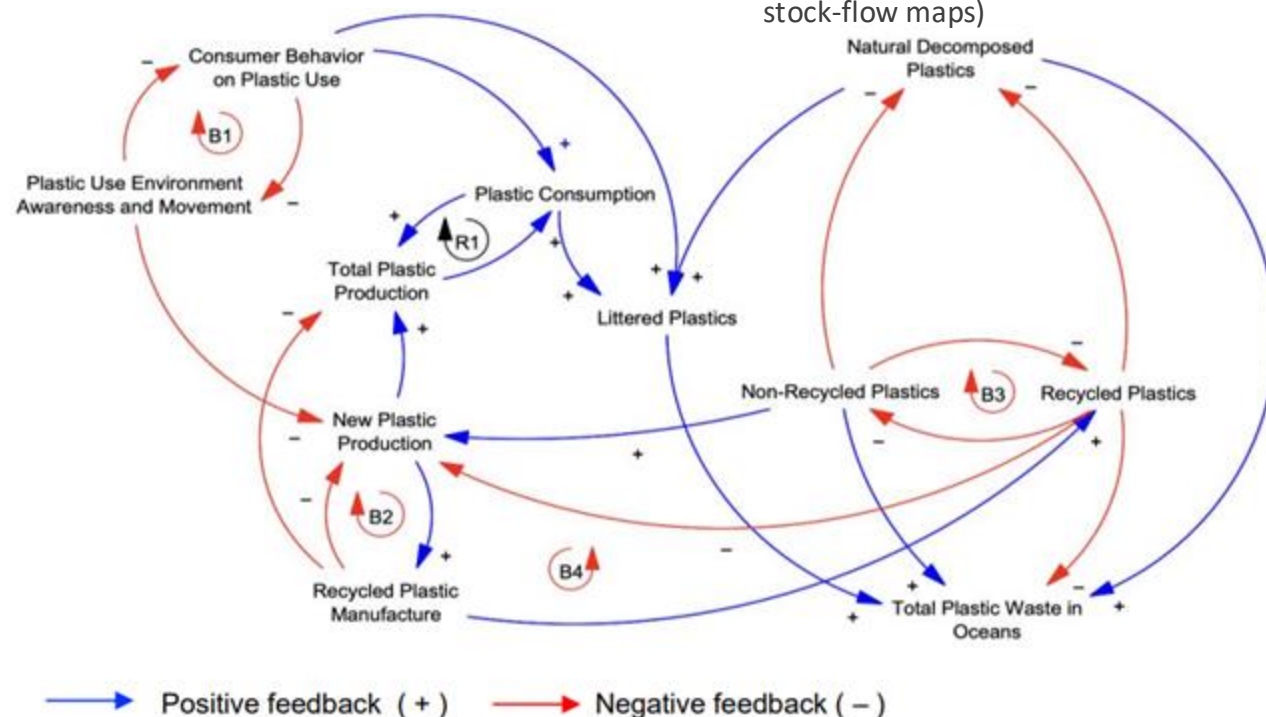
stock-flow maps)

Consumer Behavior on Plastic Use

Natural Decomposed Plastics

B1

Plastic Use Environment Awareness and Movement

Plastic Consumption

R1

Total Plastic Production

Littered Plastics

Non-Recycled Plastics

B3

Recycled Plastics

New Plastic Production

B2

B4

Recycled Plastic Manufacture

Total Plastic Waste in Oceans

Positive feedback ( + )

Negative feedback ( – )